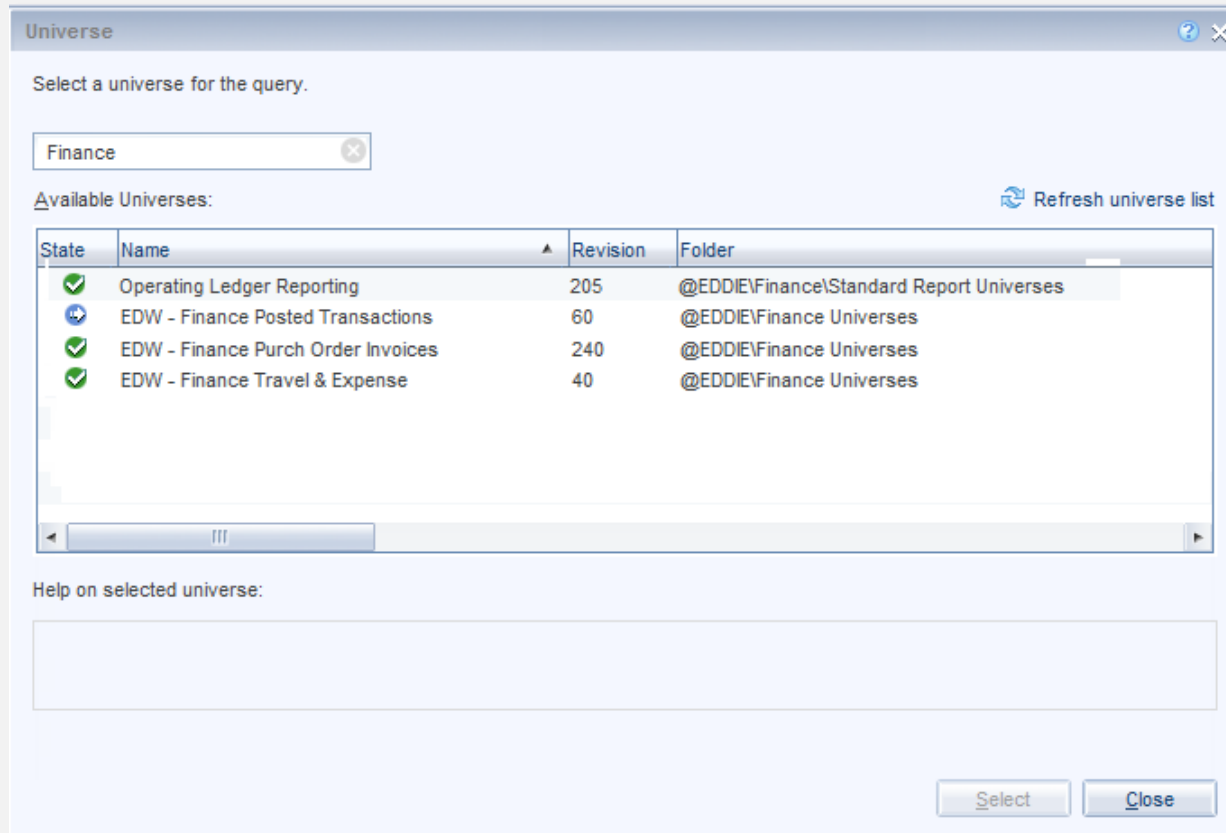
Universe

Select a universe for the query.

Finance

Available Universes:

Refresh universe list

| State | Name | Revision | Folder |
|---|---|---|---|
| | Operating Ledger Reporting | 205 | @EDDIE\Finance\Standard Report Universes |
| | EDW - Finance Posted Transactions | 60 | @EDDIE\Finance Universes |
| | EDW - Finance Purch Order Invoices | 240 | @EDDIE\Finance Universes |
| | EDW - Finance Travel & Expense | 40 | @EDDIE\Finance Universes |

Help on selected universe:

Select

Close